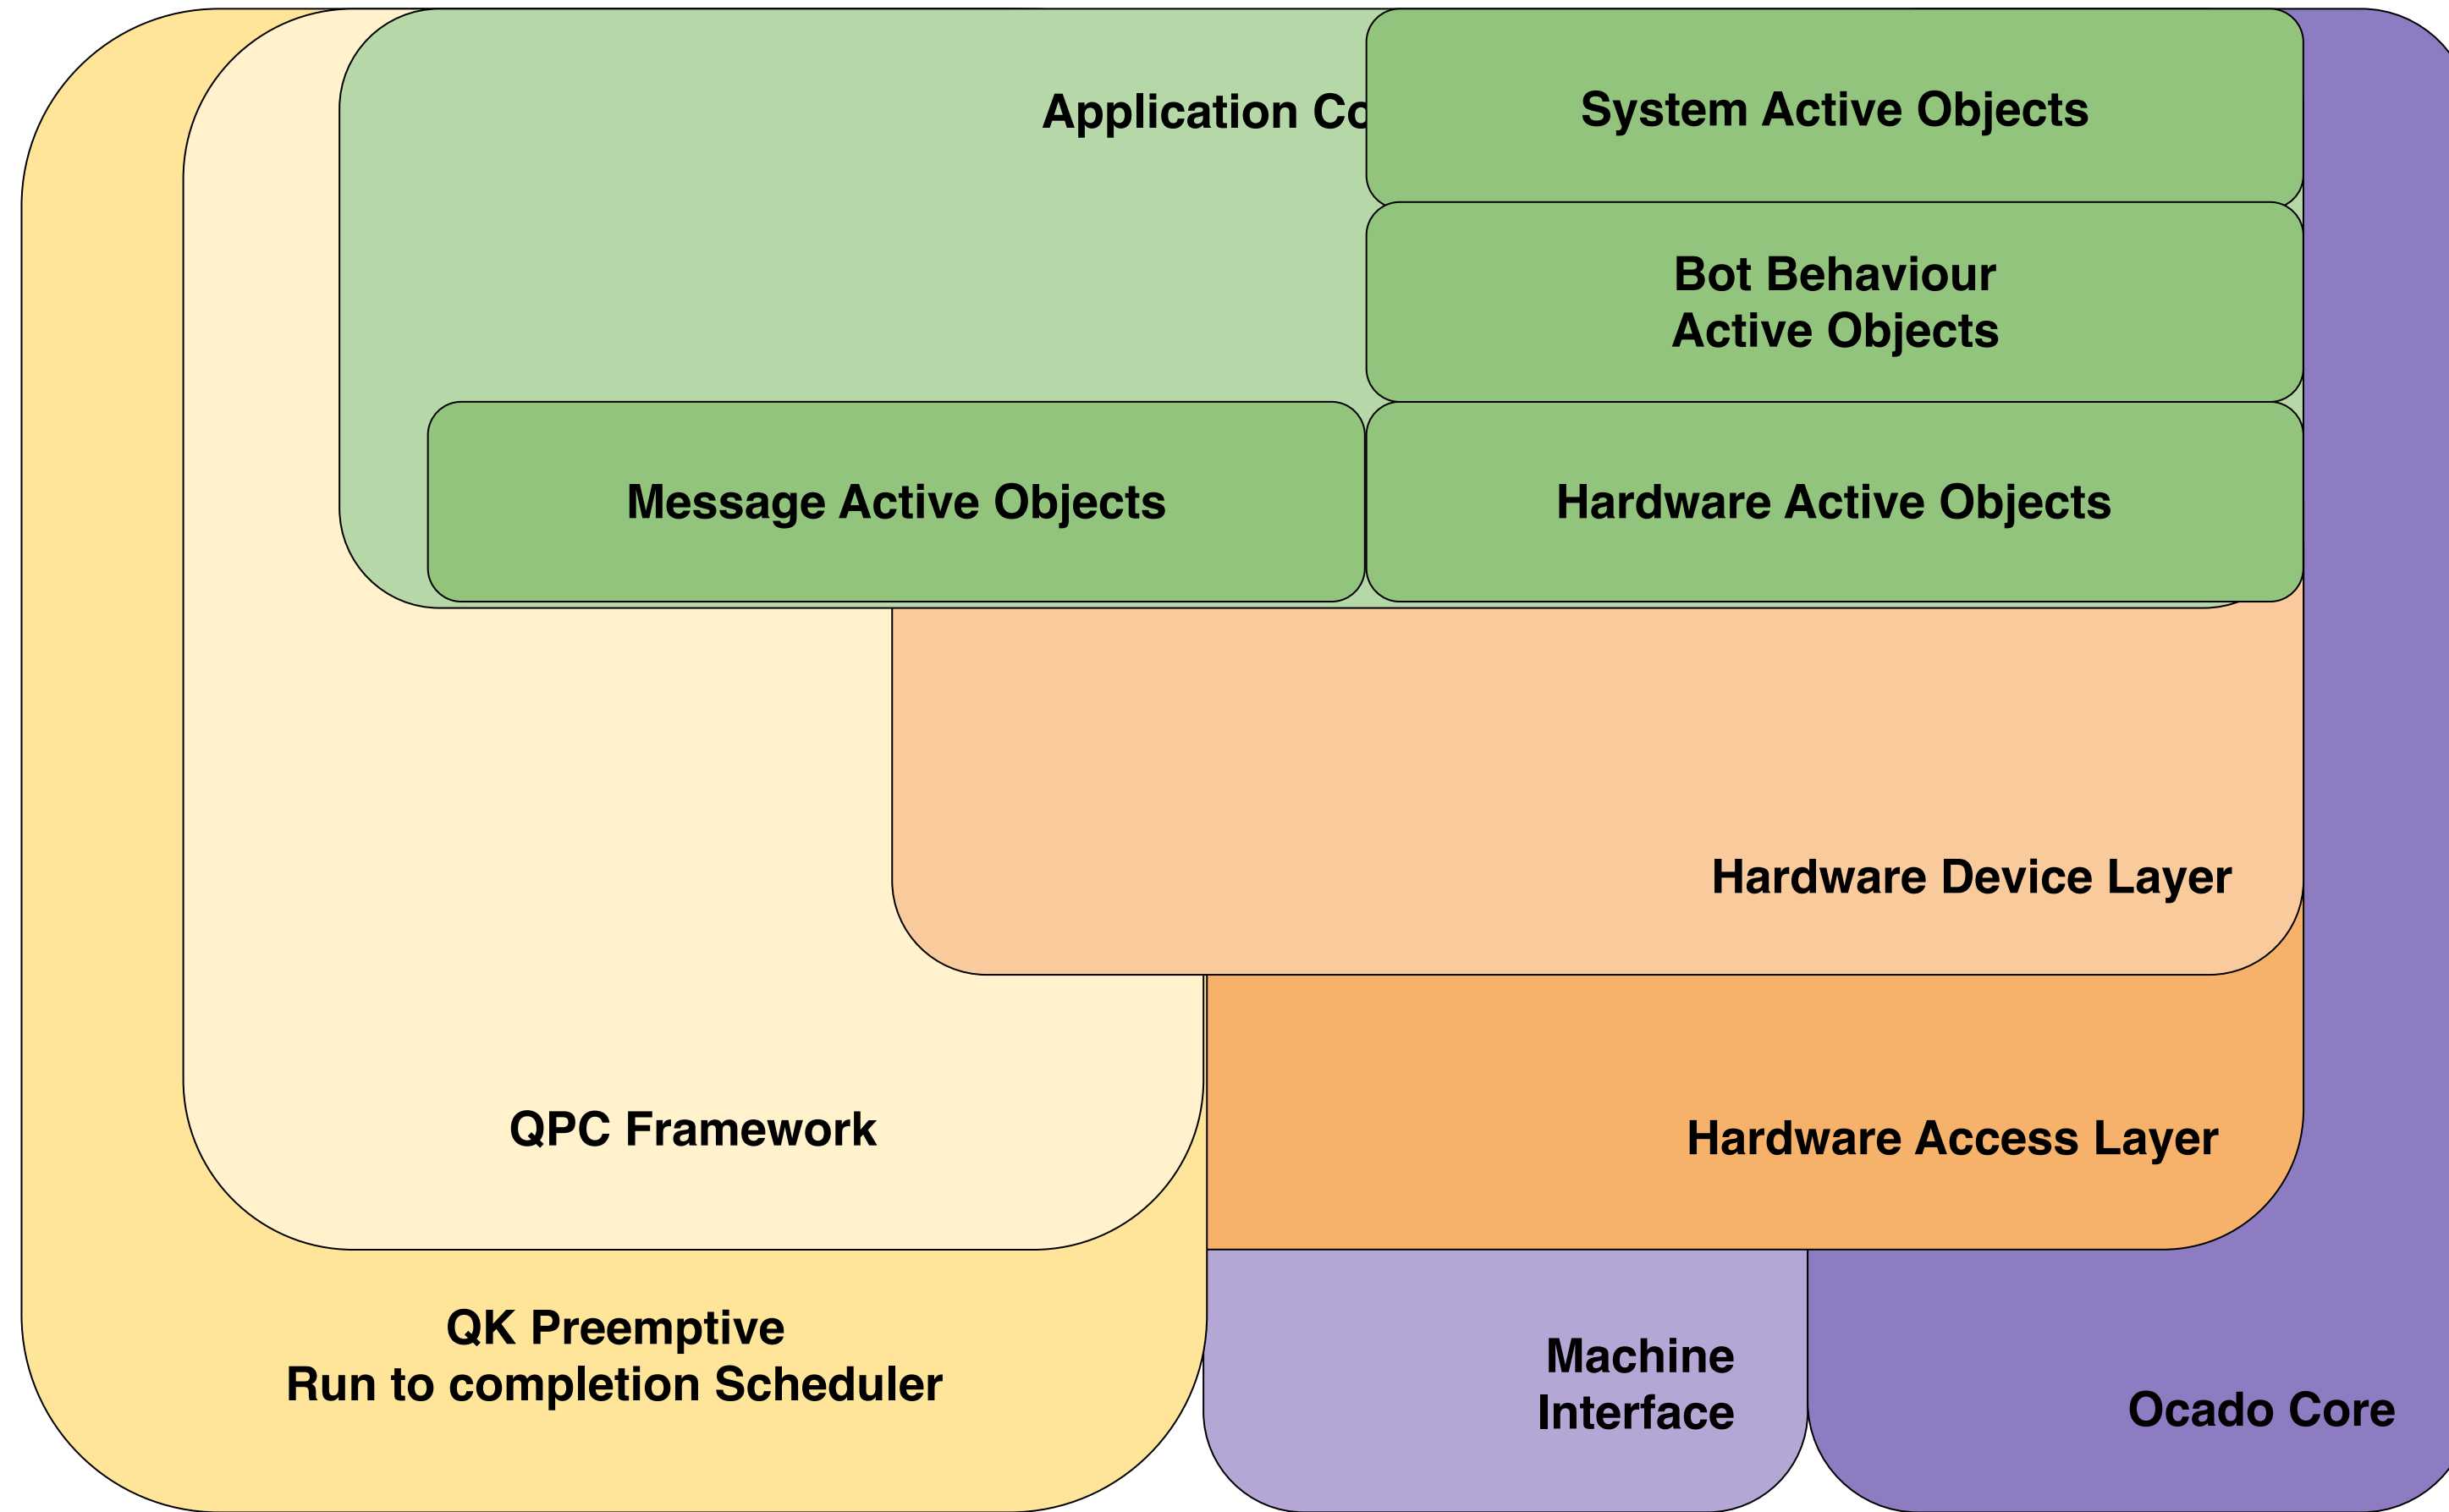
Application Co

System Active Objects

Bot Behaviour
Active Objects

Message Active Objects

Hardware Active Objects

Hardware Device Layer

Hardware Access Layer

QPC Framework

QK Preemptive
Run to completion Scheduler

Machine
Interface

Ocado Core